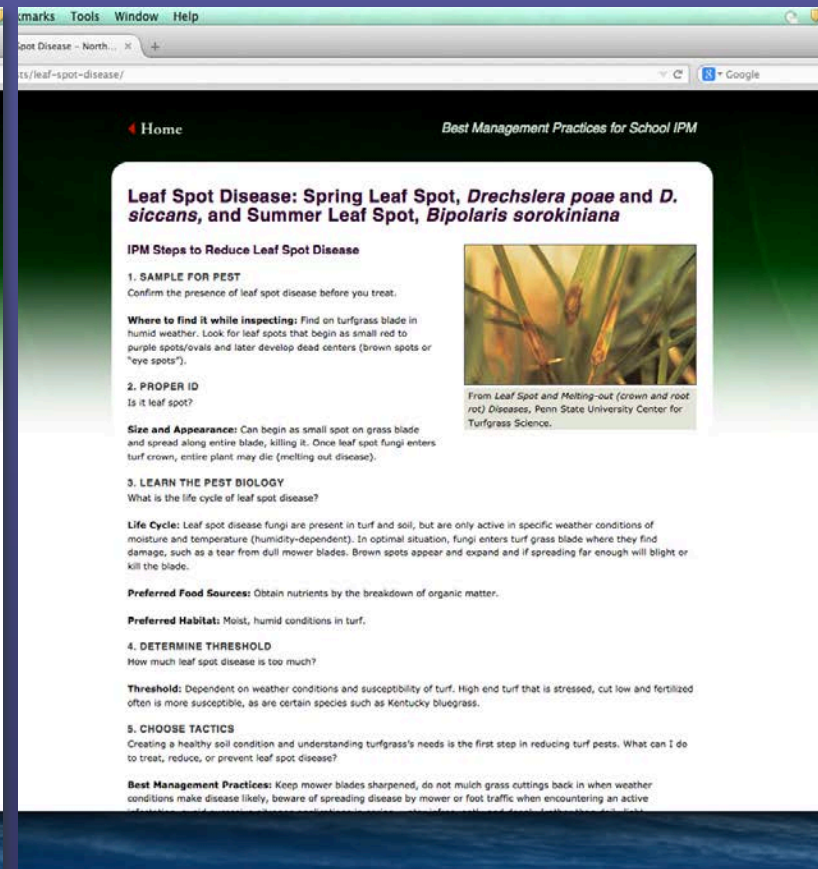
kmarks Tools Window Help

Spot Disease – North... ×

ts/leaf-spot-disease/

Google

Home

Best Management Practices for School IPM

Leaf Spot Disease: Spring Leaf Spot, *Drechslera poae* and *D. siccans*, and Summer Leaf Spot, *Bipolaris sorokiniana*

IPM Steps to Reduce Leaf Spot Disease

1. SAMPLE FOR PEST
Confirm the presence of leaf spot disease before you treat.

**Where to find it while inspecting:** Find on turfgrass blade in humid weather. Look for leaf spots that begin as small red to purple spots/ovals and later develop dead centers (brown spots or "eye spots").

2. PROPER ID
Is it leaf spot?

**Size and Appearance:** Can begin as small spot on grass blade and spread along entire blade, killing it. Once leaf spot fungi enters turf crown, entire plant may die (melting out disease).

From *Leaf Spot and Melting-out (crown and root rot) Diseases*, Penn State University Center for Turfgrass Science.

3. LEARN THE PEST BIOLOGY
What is the life cycle of leaf spot disease?

**Life Cycle:** Leaf spot disease fungi are present in turf and soil, but are only active in specific weather conditions of moisture and temperature (humidity-dependent). In optimal situation, fungi enters turf grass blade where they find damage, such as a tear from dull mower blades. Brown spots appear and expand and if spreading far enough will blight or kill the blade.

**Preferred Food Sources:** Obtain nutrients by the breakdown of organic matter.

**Preferred Habitat:** Moist, humid conditions in turf.

4. DETERMINE THRESHOLD
How much leaf spot disease is too much?

**Threshold:** Dependent on weather conditions and susceptibility of turf. High end turf that is stressed, cut low and fertilized often is more susceptible, as are certain species such as Kentucky bluegrass.

5. CHOOSE TACTICS
Creating a healthy soil condition and understanding turfgrass's needs is the first step in reducing turf pests. What can I do to treat, reduce, or prevent leaf spot disease?

**Best Management Practices:** Keep mower blades sharpened, do not mulch grass cuttings back in when weather conditions make disease likely, beware of spreading disease by mower or foot traffic when encountering an active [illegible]